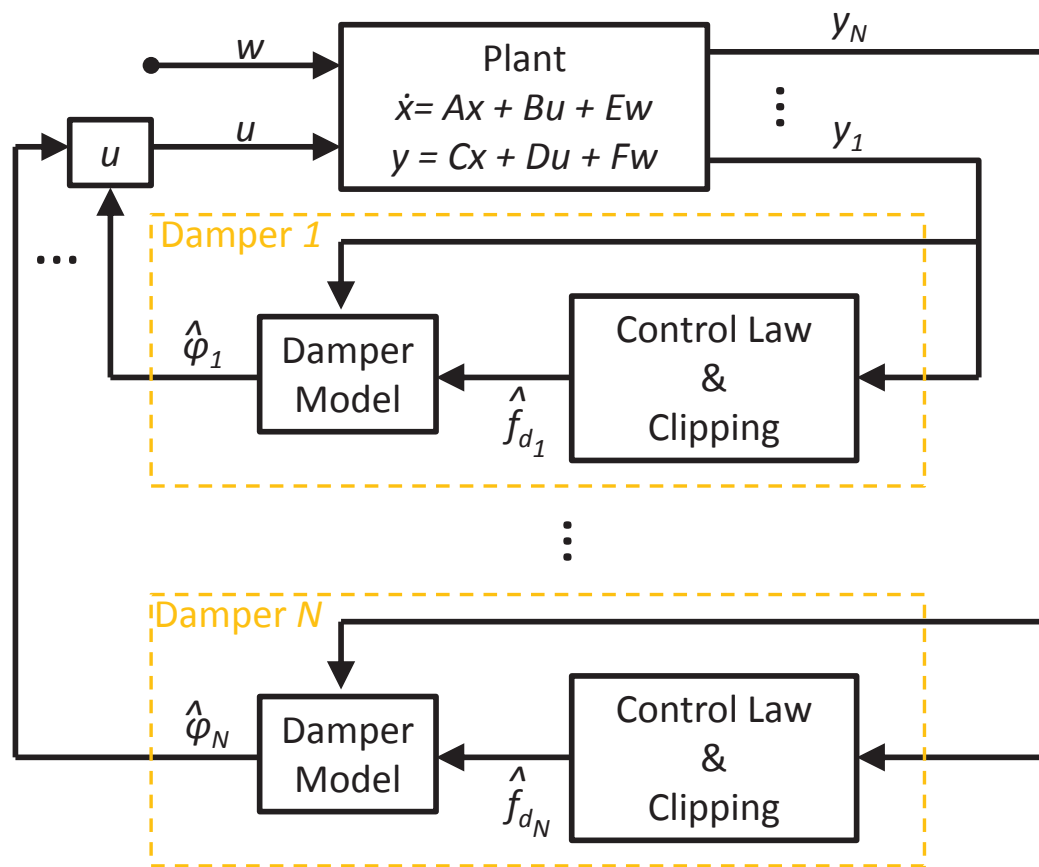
$w$

Plant
$\dot{x} = Ax + Bu + Ew$
$y = Cx + Du + Fw$

$y_N$

⋮

$y_1$

$u$

$u$

...

Damper 1

$\hat{\varphi}_1$

Damper Model

$\hat{f}_{d_1}$

Control Law & Clipping

⋮

Damper N

$\hat{\varphi}_N$

Damper Model

$\hat{f}_{d_N}$

Control Law & Clipping